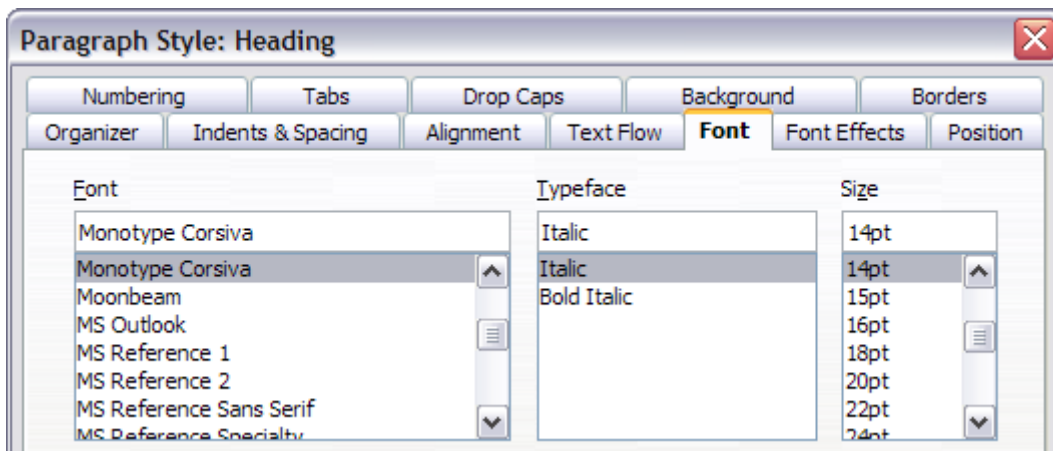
Paragraph Style: Heading

Numbering | Tabs | Drop Caps | Background | Borders

Organizer | Indents & Spacing | Alignment | Text Flow | Font | Font Effects | Position

Font

Monotype Corsiva

Monotype Corsiva
Moonbeam
MS Outlook
MS Reference 1
MS Reference 2
MS Reference Sans Serif
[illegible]

Typeface

Italic

Italic
Bold Italic

Size

14pt

14pt
15pt
16pt
18pt
20pt
22pt
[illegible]